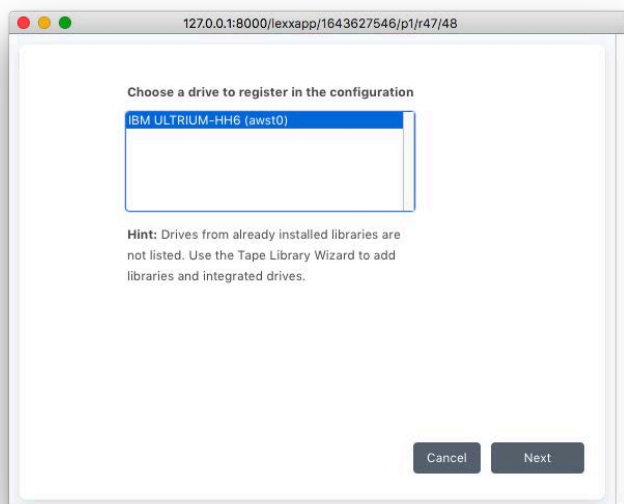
127.0.0.1:8000/lexxapp/1643627546/p1/r47/48

Choose a drive to register in the configuration

IBM ULTRIUM-HH6 (awst0)

Hint: Drives from already installed libraries are not listed. Use the Tape Library Wizard to add libraries and integrated drives.

Cancel

Next